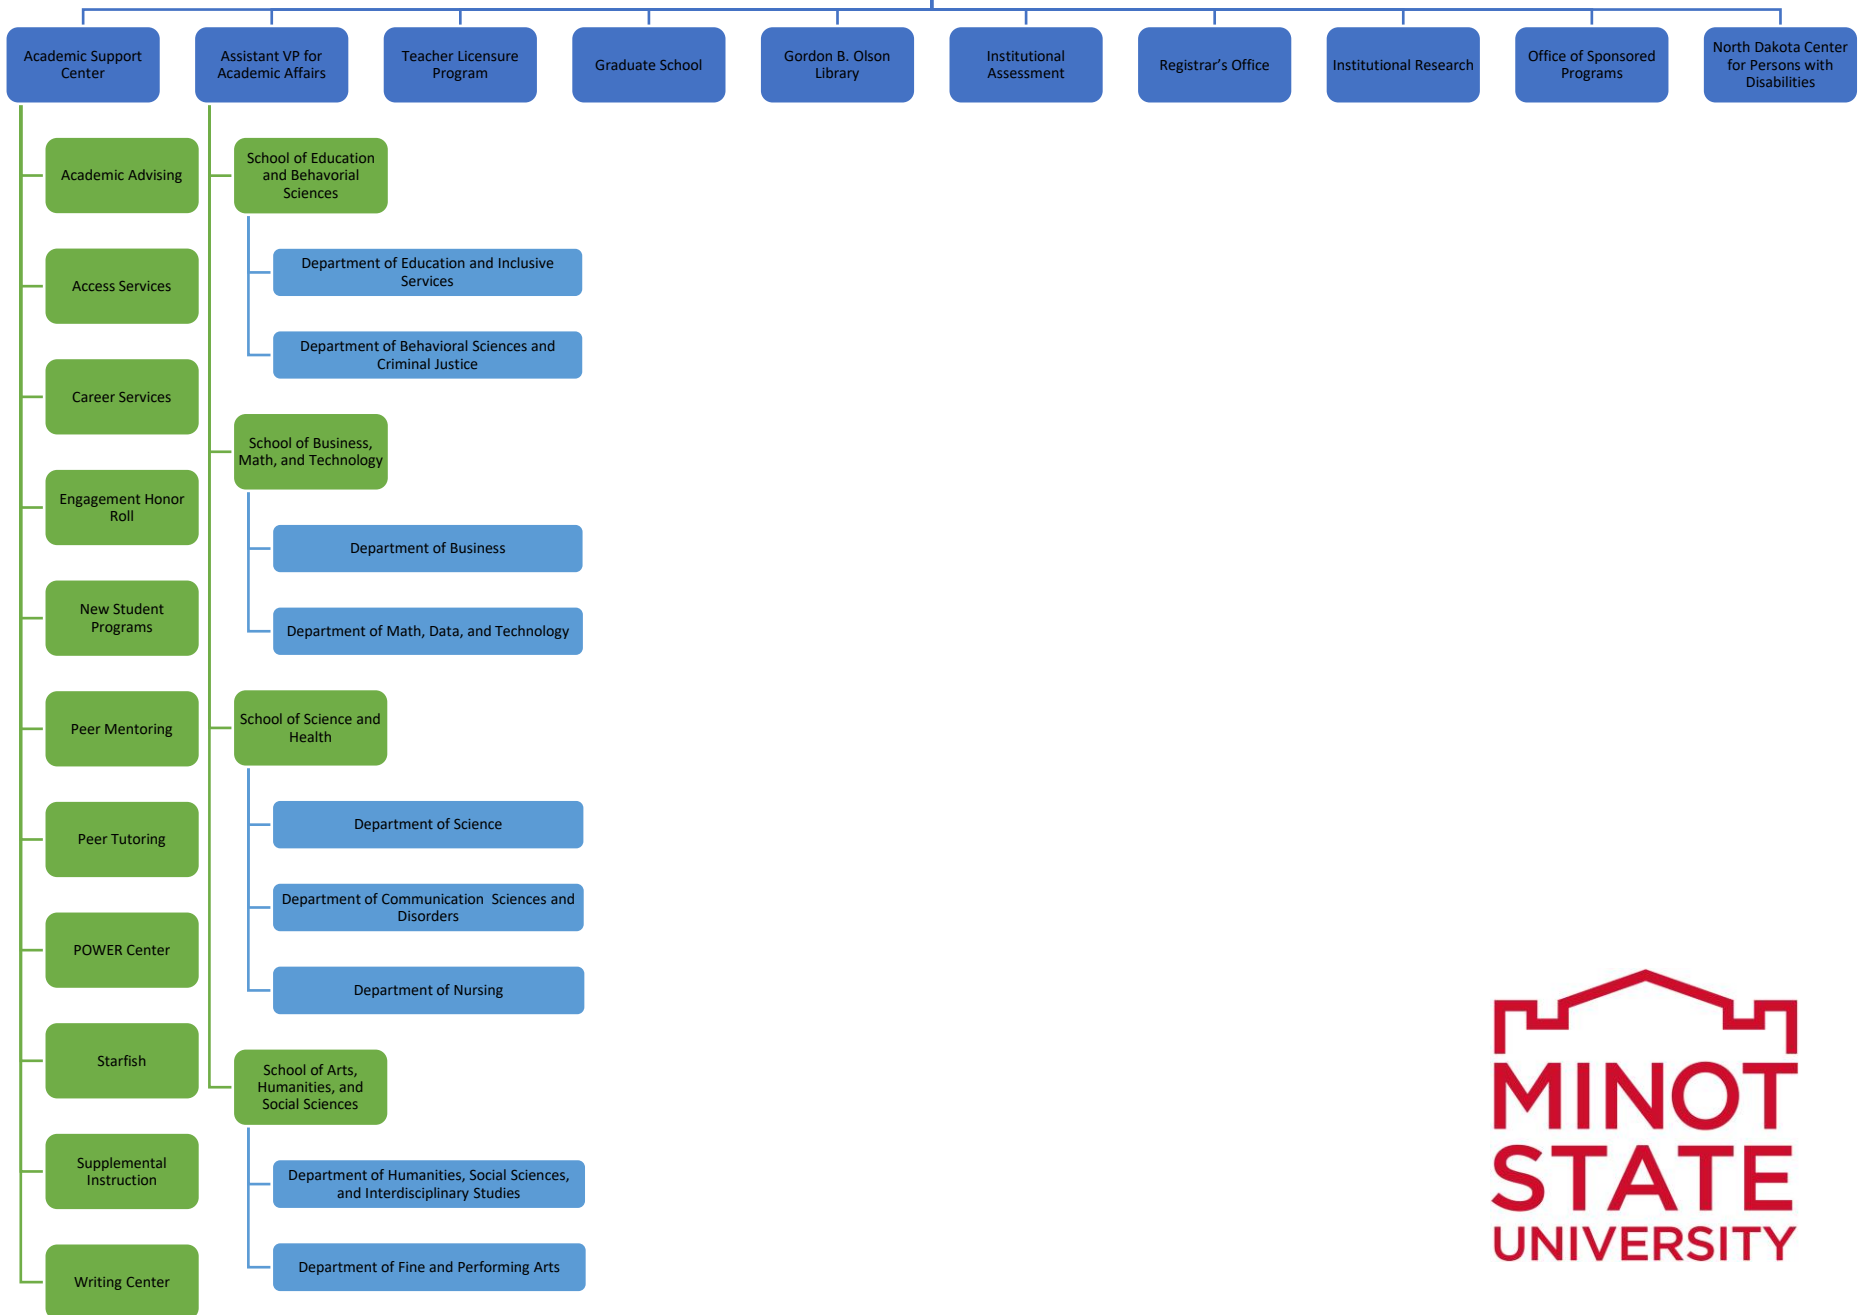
Academic Support Center

Assistant VP for Academic Affairs

Teacher Licensure Program

Graduate School

Gordon B. Olson Library

Institutional Assessment

Registrar's Office

Institutional Research

Office of Sponsored Programs

North Dakota Center for Persons with Disabilities

Academic Advising

Access Services

Career Services

Engagement Honor Roll

New Student Programs

Peer Mentoring

Peer Tutoring

POWER Center

Starfish

Supplemental Instruction

Writing Center

School of Education and Behavorial Sciences

Department of Education and Inclusive Services

Department of Behavioral Sciences and Criminal Justice

School of Business, Math, and Technology

Department of Business

Department of Math, Data, and Technology

School of Science and Health

Department of Science

Department of Communication Sciences and Disorders

Department of Nursing

School of Arts, Humanities, and Social Sciences

Department of Humanities, Social Sciences, and Interdisciplinary Studies

Department of Fine and Performing Arts

MINOT STATE UNIVERSITY